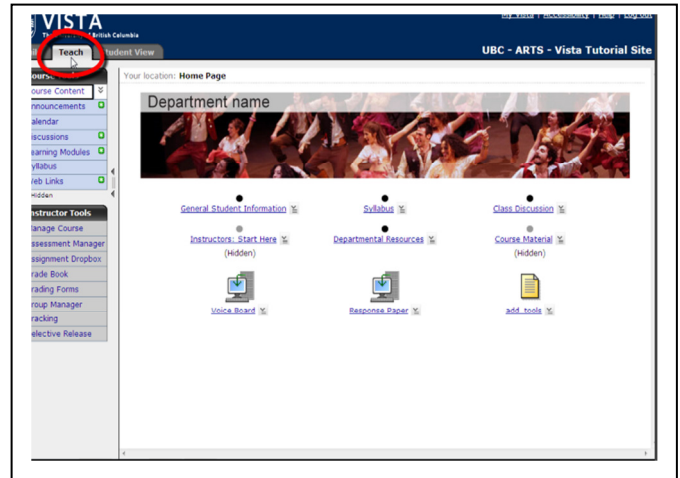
VISTA
The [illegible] of British Columbia
My Vista | Accessibility | Help | Log Out
Teach
Student View
UBC - ARTS - Vista Tutorial Site

Course Tools
Course Content
Announcements
Calendar
Discussions
Learning Modules
Syllabus
Web Links
Hidden
Instructor Tools
Manage Course
Assessment Manager
Assignment Dropbox
Grade Book
Grading Forms
Group Manager
Tracking
Selective Release

Your location: Home Page

Department name

General Student Information
Syllabus
Class Discussion
Instructors: Start Here
(Hidden)
Departmental Resources
Course Material
(Hidden)
Voice Board
Response Paper
add_tools